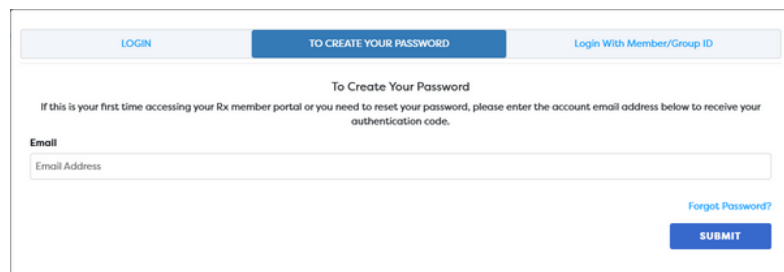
LOGIN

TO CREATE YOUR PASSWORD

Login With Member/Group ID

To Create Your Password

If this is your first time accessing your Rx member portal or you need to reset your password, please enter the account email address below to receive your authentication code.

Email

Email Address

Forgot Password?

SUBMIT